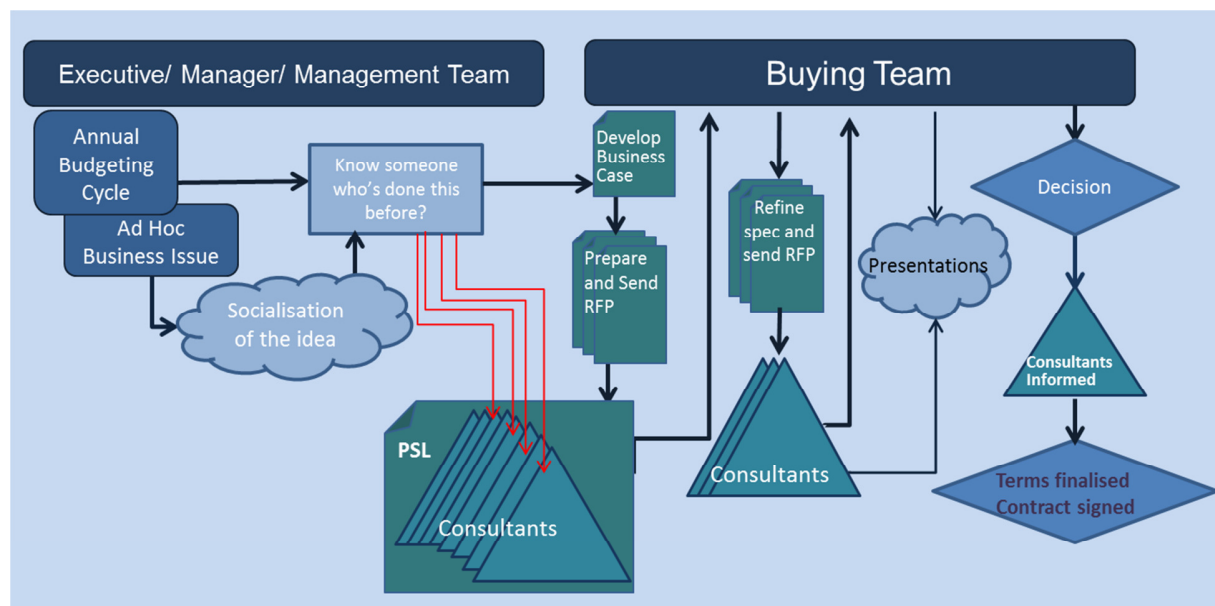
Executive/ Manager/ Management Team

Buying Team

Annual Budgeting Cycle

Ad Hoc Business Issue

Know someone who's done this before?

Socialisation of the idea

Develop Business Case

Prepare and Send RFP

Refine spec and send RFP

Presentations

Decision

Consultants Informed

Terms finalised Contract signed

PSL

Consultants

Consultants